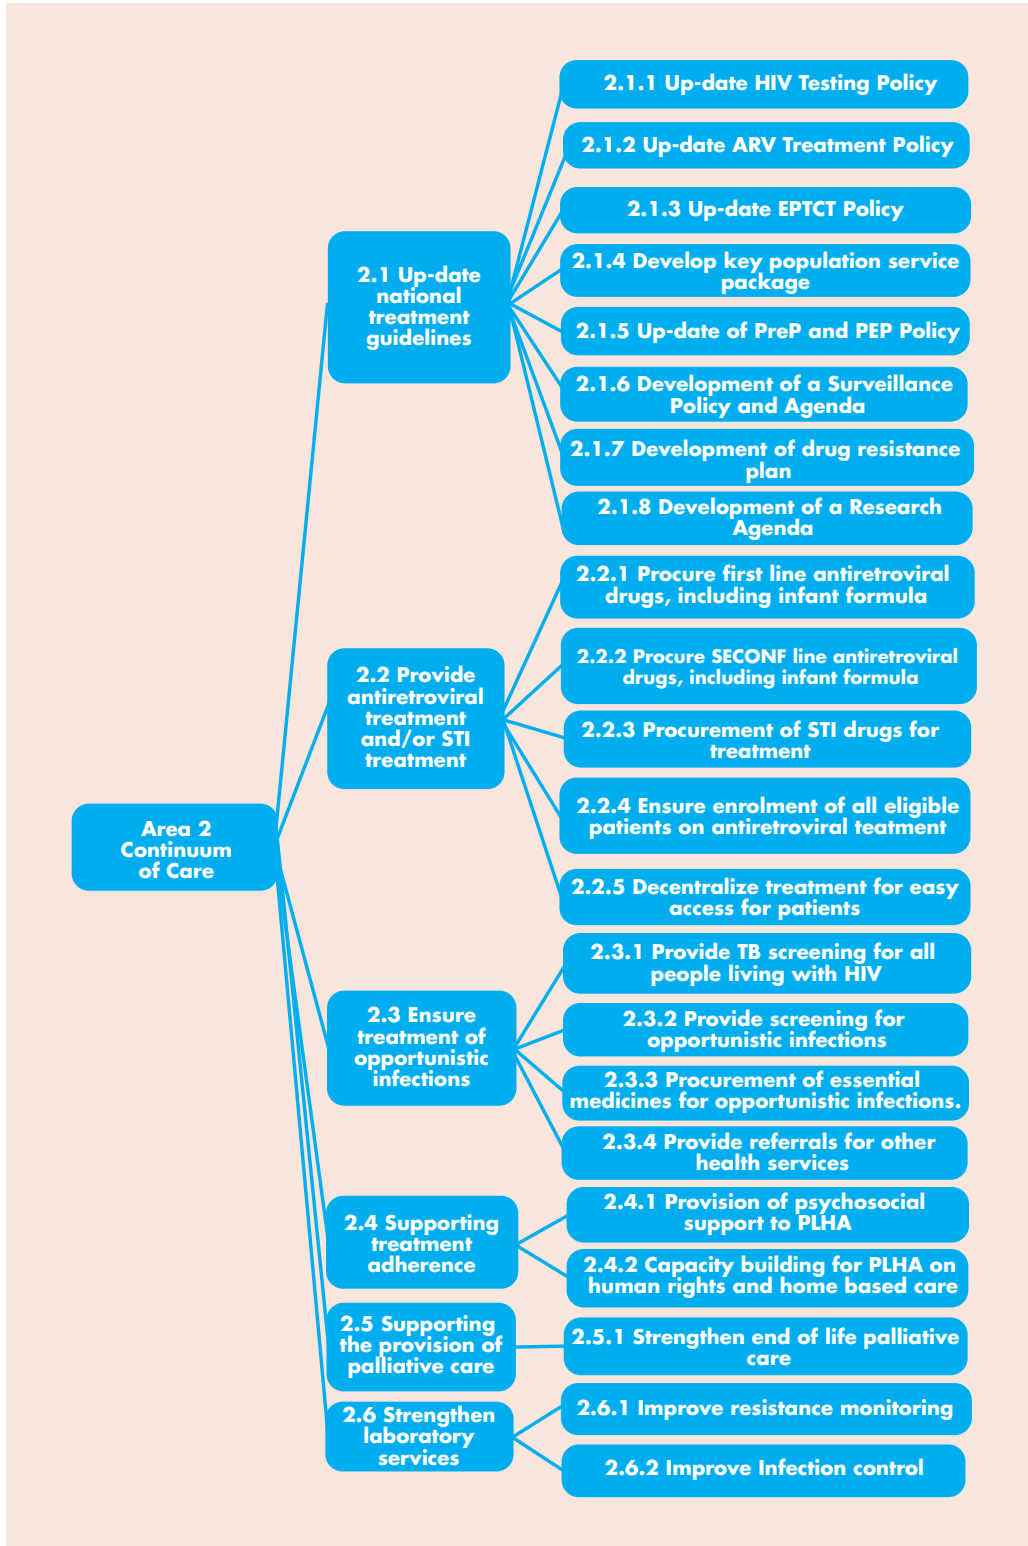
Area 2 Continuum of Care

2.1 Up-date national treatment guidelines

2.1.1 Up-date HIV Testing Policy

2.1.2 Up-date ARV Treatment Policy

2.1.3 Up-date EPTCT Policy

2.1.4 Develop key population service package

2.1.5 Up-date of PreP and PEP Policy

2.1.6 Development of a Surveillance Policy and Agenda

2.1.7 Development of drug resistance plan

2.1.8 Development of a Research Agenda

2.2 Provide antiretroviral treatment and/or STI treatment

2.2.1 Procure first line antiretroviral drugs, including infant formula

2.2.2 Procure SECONF line antiretroviral drugs, including infant formula

2.2.3 Procurement of STI drugs for treatment

2.2.4 Ensure enrolment of all eligible patients on antiretroviral teatment

2.2.5 Decentralize treatment for easy access for patients

2.3 Ensure treatment of opportunistic infections

2.3.1 Provide TB screening for all people living with HIV

2.3.2 Provide screening for opportunistic infections

2.3.3 Procurement of essential medicines for opportunistic infections.

2.3.4 Provide referrals for other health services

2.4 Supporting treatment adherence

2.4.1 Provision of psychosocial support to PLHA

2.4.2 Capacity building for PLHA on human rights and home based care

2.5 Supporting the provision of palliative care

2.5.1 Strengthen end of life palliative care

2.6 Strengthen laboratory services

2.6.1 Improve resistance monitoring

2.6.2 Improve Infection control